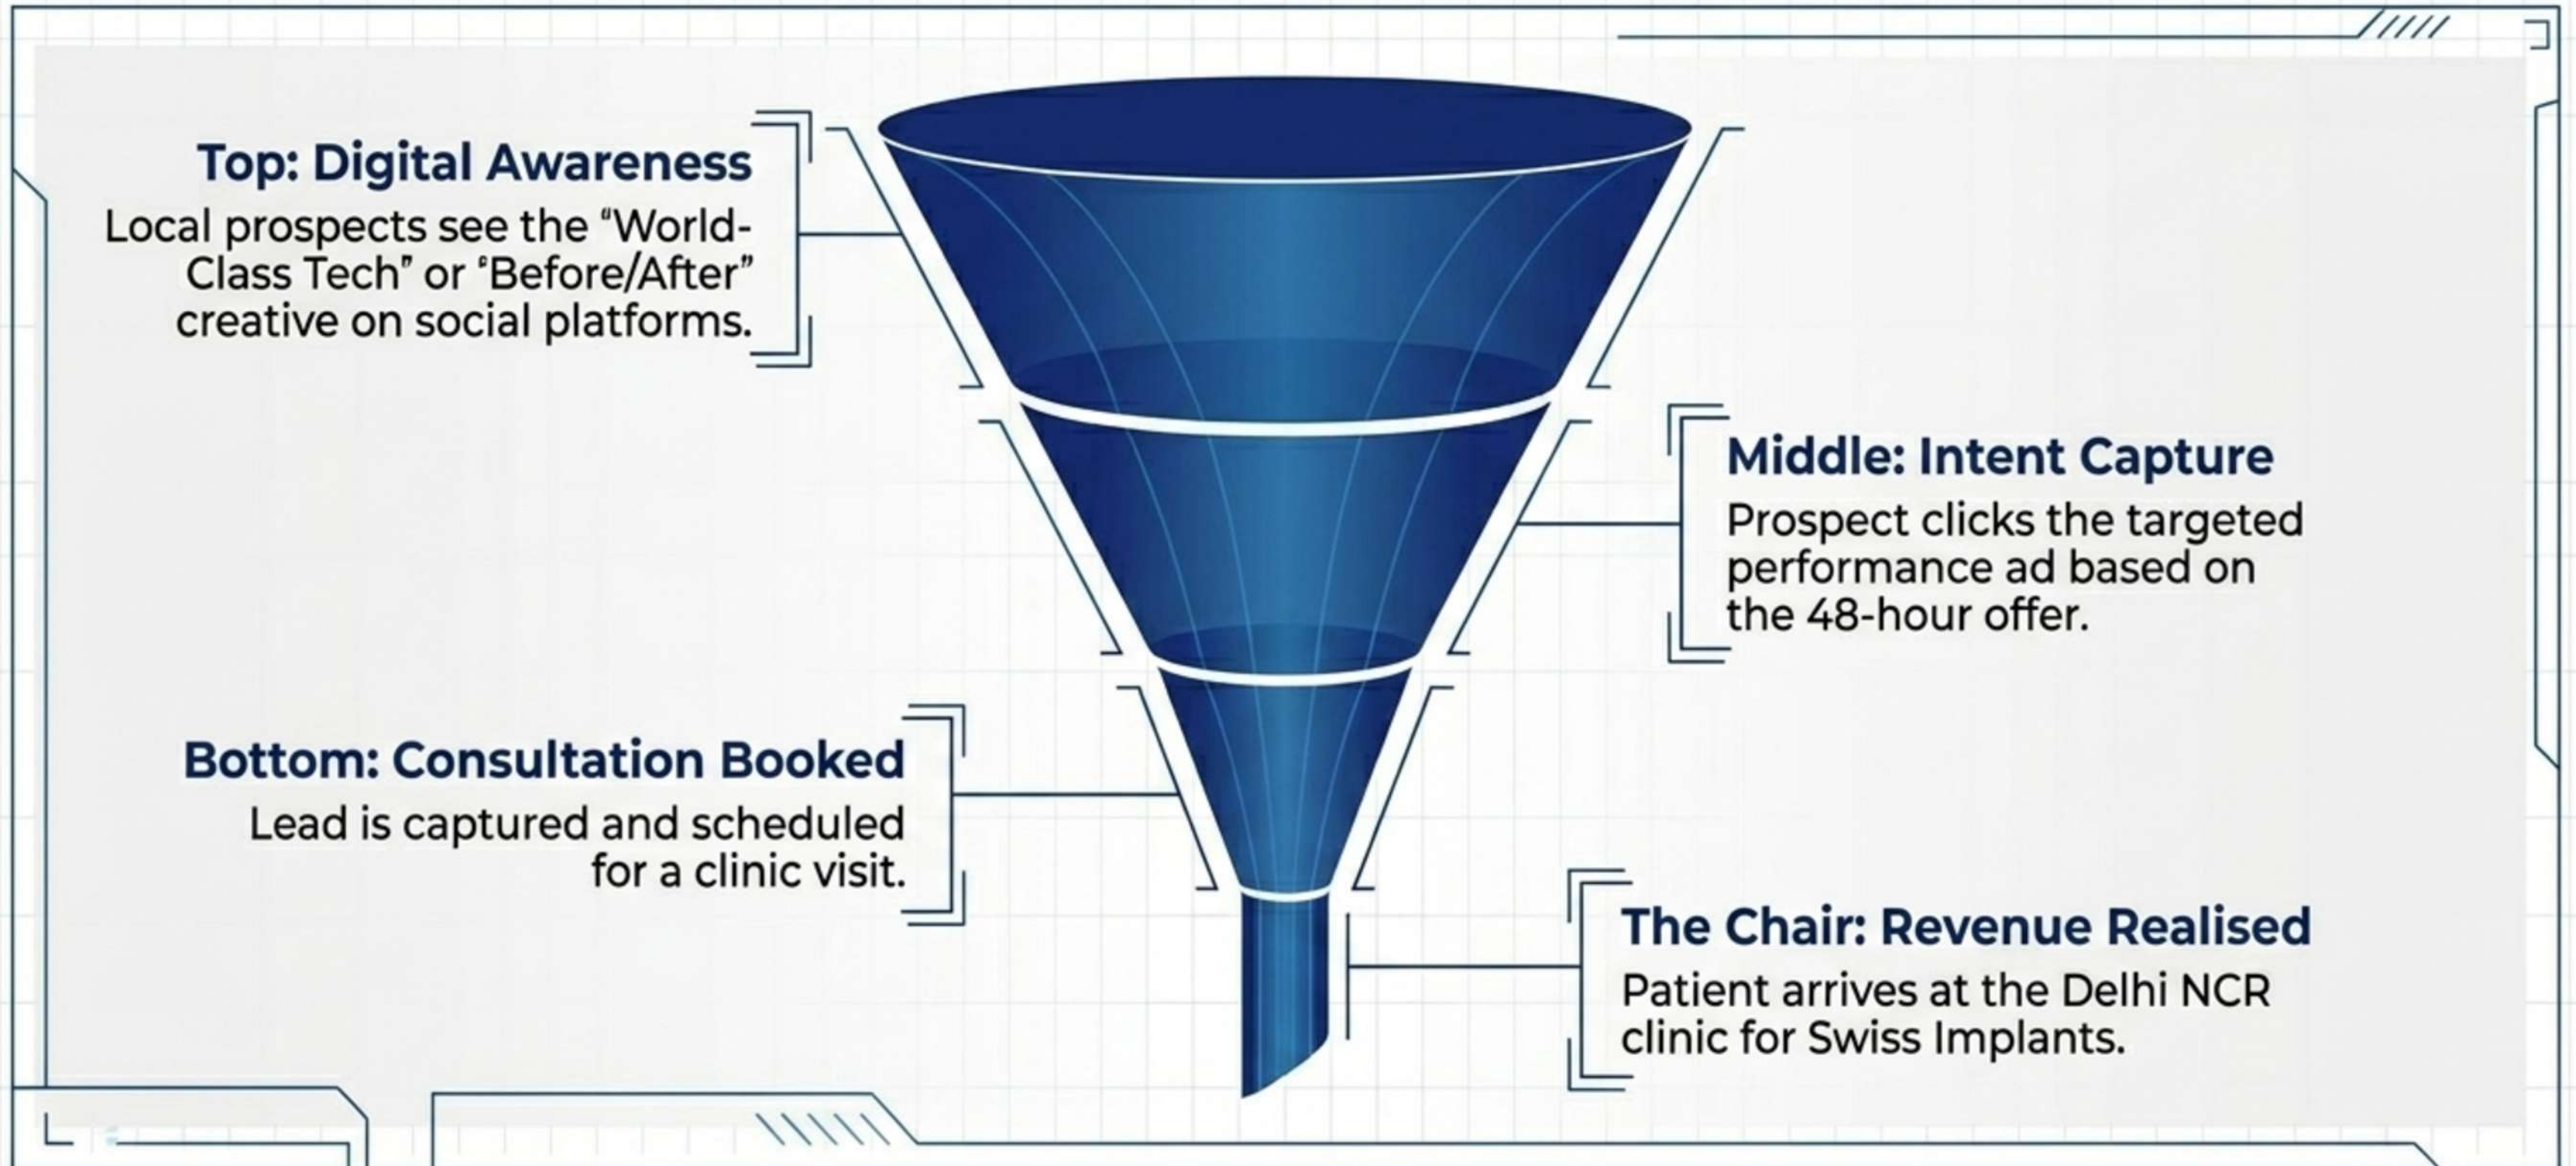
Top: Digital Awareness
Local prospects see the “World-Class Tech” or ‘Before/After” creative on social platforms.

Middle: Intent Capture
Prospect clicks the targeted performance ad based on the 48-hour offer.

Bottom: Consultation Booked
Lead is captured and scheduled for a clinic visit.

The Chair: Revenue Realised
Patient arrives at the Delhi NCR clinic for Swiss Implants.